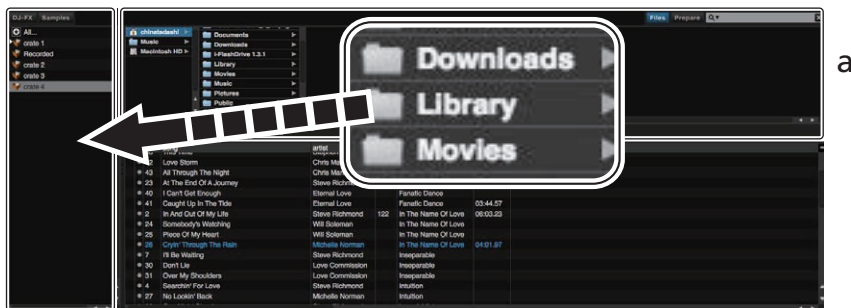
DJ-FX Samples
All...
crate 1
Recorded
crate 2
crate 3
crate 4

chinatadashi
Music
Macintosh HD

Documents
Downloads
i-FlashDrive 1.3.1
Library
Movies
Music
Pictures
Public

Files Prepare

Downloads
Library
Movies

a

title artist
42 Love Storm Chris M
43 All Through The Night Chris M
23 At The End Of A Journey Steve Richm
40 I Can't Get Enough Eternal Love Fanatic Dance
41 Caught Up In The Tide Eternal Love Fanatic Dance 03:44.57
2 In And Out Of My Life Steve Richmond 122 In The Name Of Love 06:03.23
24 Somebody's Watching Will Soleman In The Name Of Love
25 Piece Of My Heart Will Soleman In The Name Of Love
26 Cryin' Through The Rain Michelle Norman In The Name Of Love 04:01.97
7 I'll Be Waiting Steve Richmond Inseparable
30 Don't Lie Love Commission Inseparable
31 Over My Shoulders Love Commission Inseparable
4 Searchin' For Love Steve Richmond Intuition
27 No Lookin' Back Michelle Norman Intuition